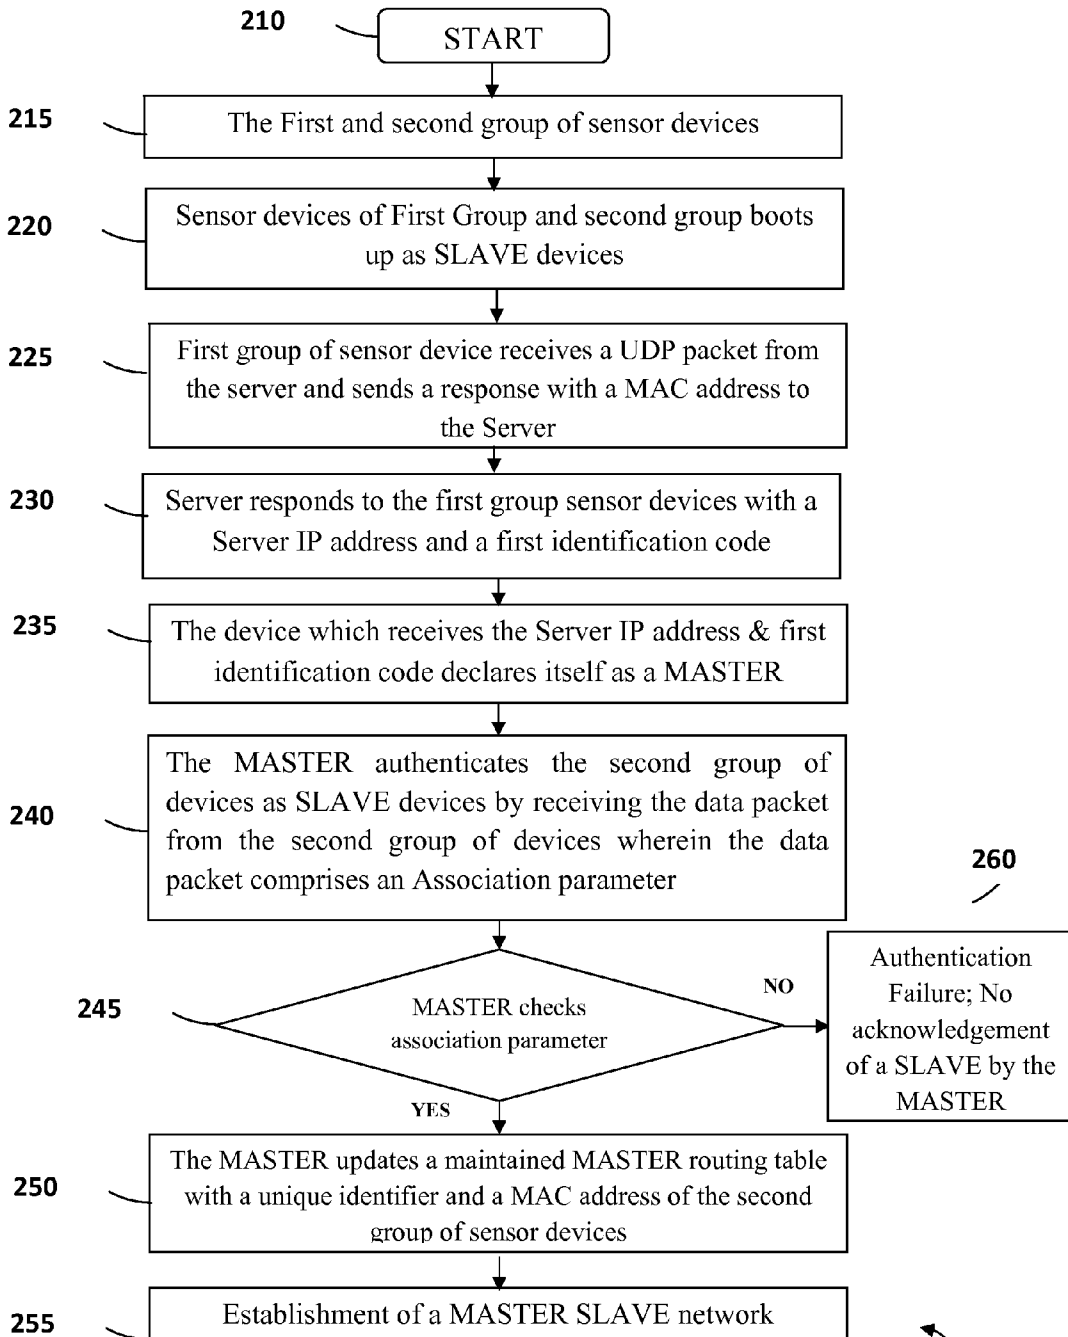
210

START

215

The First and second group of sensor devices

220

Sensor devices of First Group and second group boots up as SLAVE devices

225

First group of sensor device receives a UDP packet from the server and sends a response with a MAC address to the Server

230

Server responds to the first group sensor devices with a Server IP address and a first identification code

235

The device which receives the Server IP address & first identification code declares itself as a MASTER

240

The MASTER authenticates the second group of devices as SLAVE devices by receiving the data packet from the second group of devices wherein the data packet comprises an Association parameter

260

245

MASTER checks association parameter

NO

Authentication Failure; No acknowledgement of a SLAVE by the MASTER

YES

250

The MASTER updates a maintained MASTER routing table with a unique identifier and a MAC address of the second group of sensor devices

255

Establishment of a MASTER SLAVE network